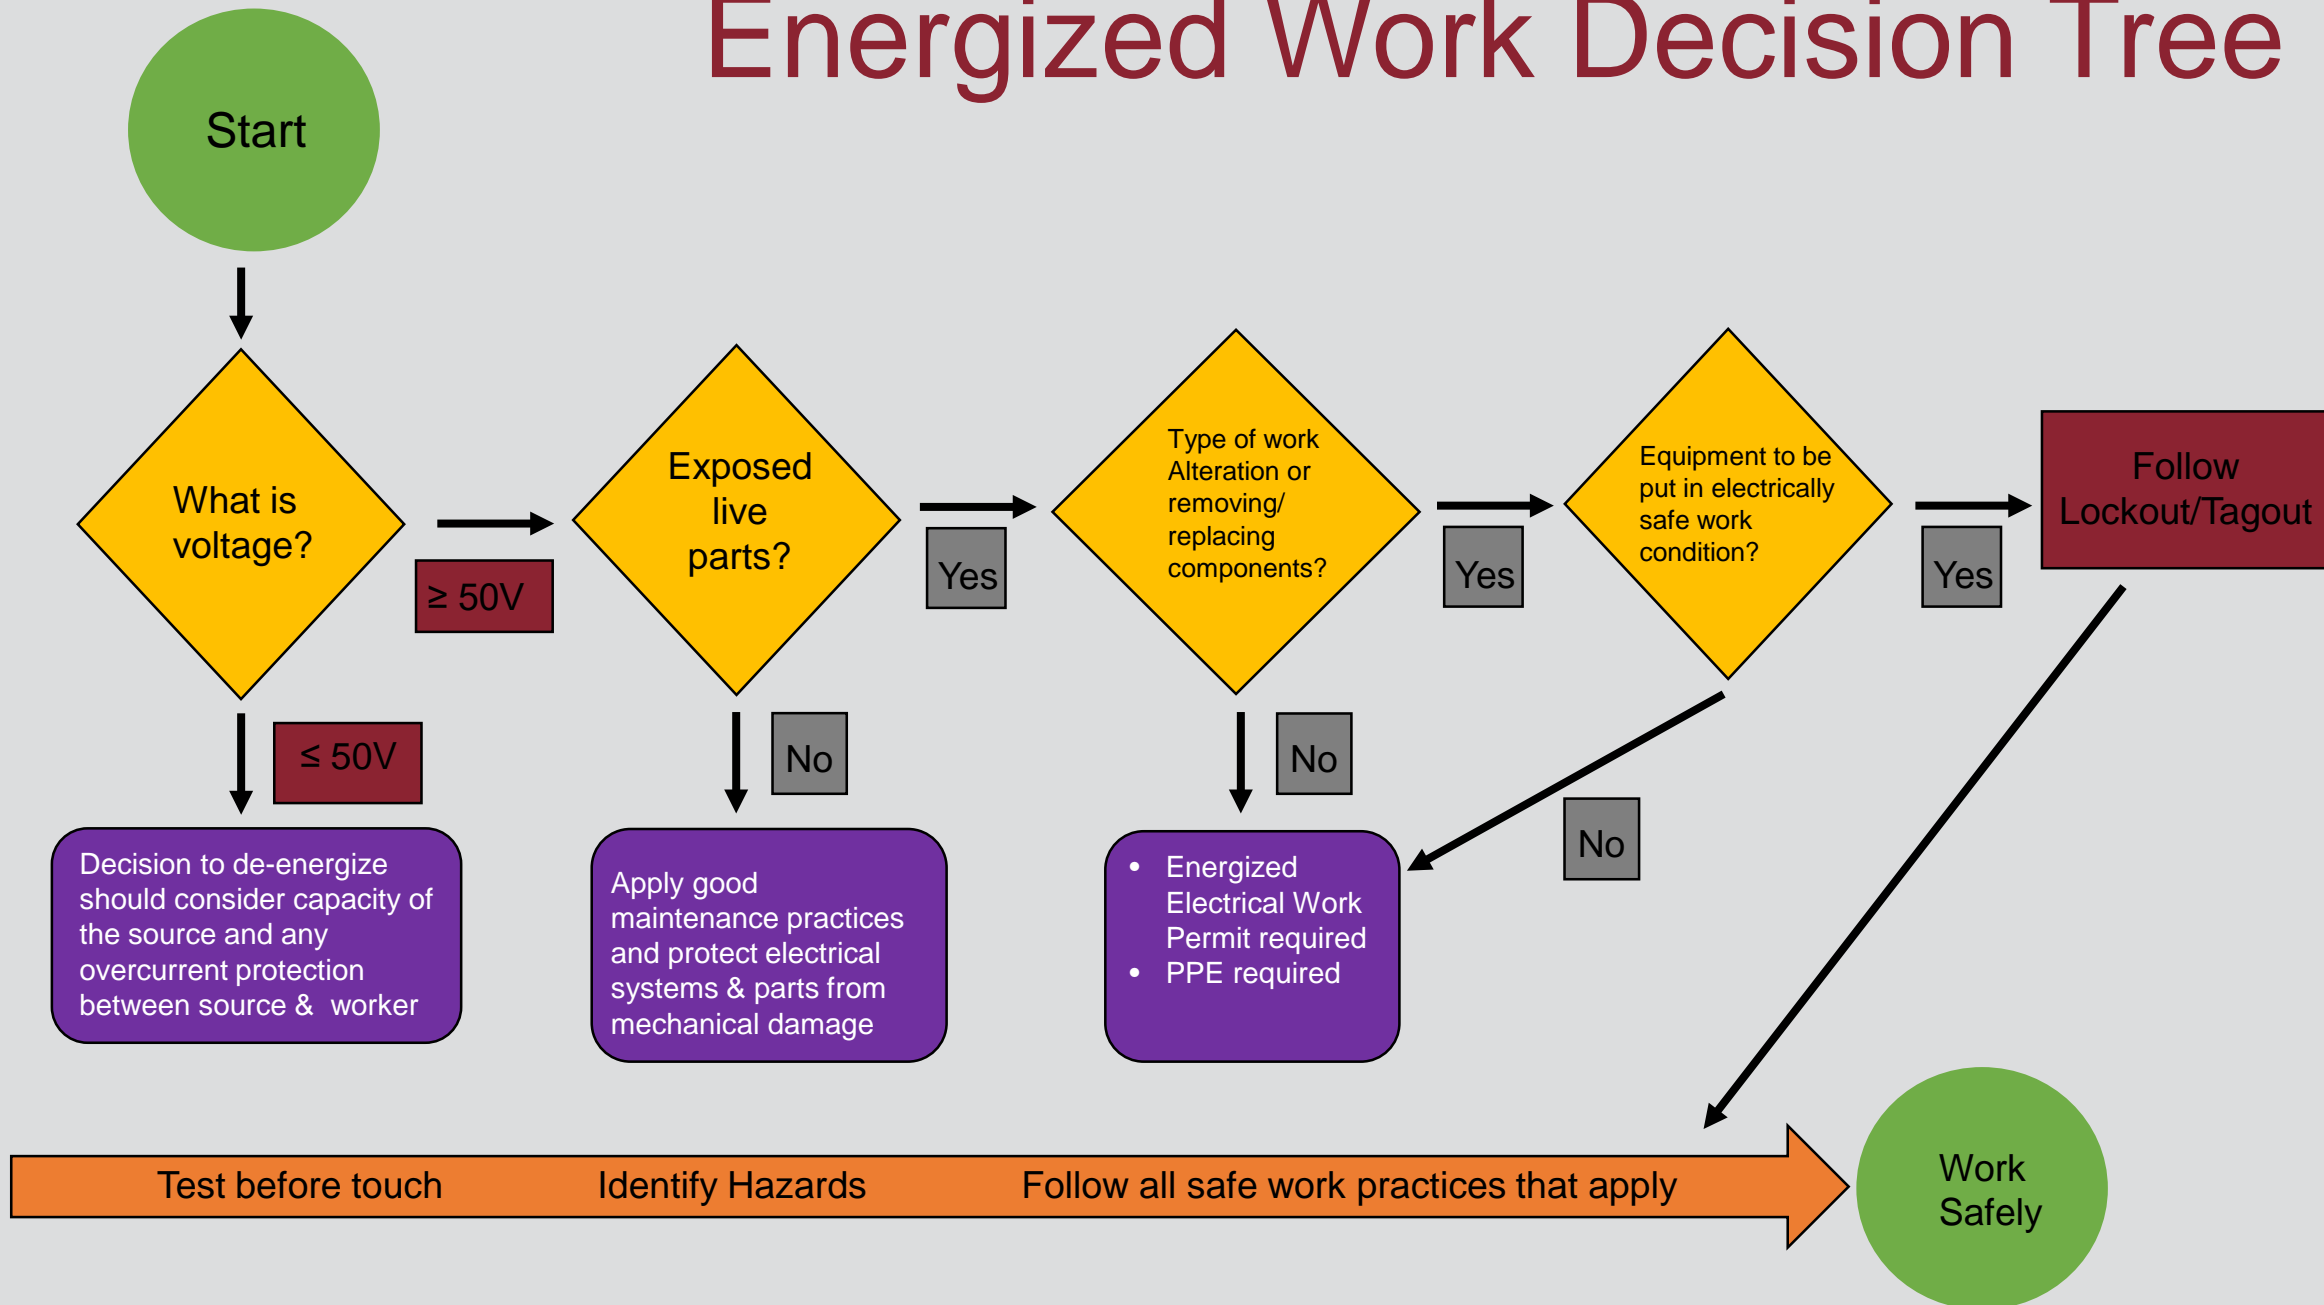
Energized Work Decision Tree

Start

What is voltage?

≥ 50V

Exposed live parts?

Yes

Type of work Alteration or removing/ replacing components?

Yes

Equipment to be put in electrically safe work condition?

Yes

Follow Lockout/Tagout

≤ 50V

Decision to de-energize should consider capacity of the source and any overcurrent protection between source & worker

No

Apply good maintenance practices and protect electrical systems & parts from mechanical damage

No

- Energized Electrical Work Permit required
- PPE required

No

Test before touch Identify Hazards Follow all safe work practices that apply

Work Safely